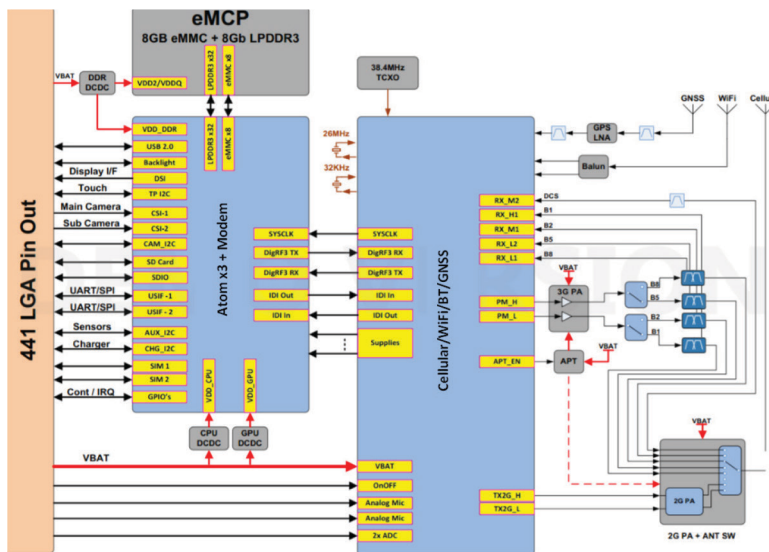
eMCP
8GB eMMC + 8Gb LPDDR3

441 LGA Pin Out

VBAT
DDR DCDC
VDD2/VDDQ
LPDDR3 x32
eMMC x8
VDD_DDR
USB 2.0
Backlight
Display I/F
DSI
Touch
TP I2C
Main Camera
CSI-1
Sub Camera
CSI-2
CAM_I2C
SD Card
SDIO
UART/SPI
USIF-1
UART/SPI
USIF-2
Sensors
AUX_I2C
Charger
CHG_I2C
SIM 1
SIM 2
Cont / IRQ
GPIO's
LPDDR3 x32
eMMC x8
Atom x3 + Modem
SYSCLK
DigRF3 TX
DigRF3 RX
IDI Out
IDI In
VDD_CPU
VDD_GPU
CPU DCDC
GPU DCDC
VBAT

38.4MHz TCXO
26MHz
32KHz
SYSCLK
DigRF3 RX
DigRF3 TX
IDI In
IDI Out
Supplies
Cellular/WiFi/BT/GNSS
VBAT
OnOFF
Analog Mic
Analog Mic
2x ADC

GNSS
WiFi
Cellu
GPS LNA
Balun
RX_M2
RX_H1
RX_M1
RX_L2
RX_L1
DCS
B1
B2
B5
B8
VBAT
3G PA
B8
B5
B2
B1
PM_H
PM_L
APT_EN
APT
VBAT
VBAT
TX2G_H
TX2G_L
2G PA
2G PA + ANT SW